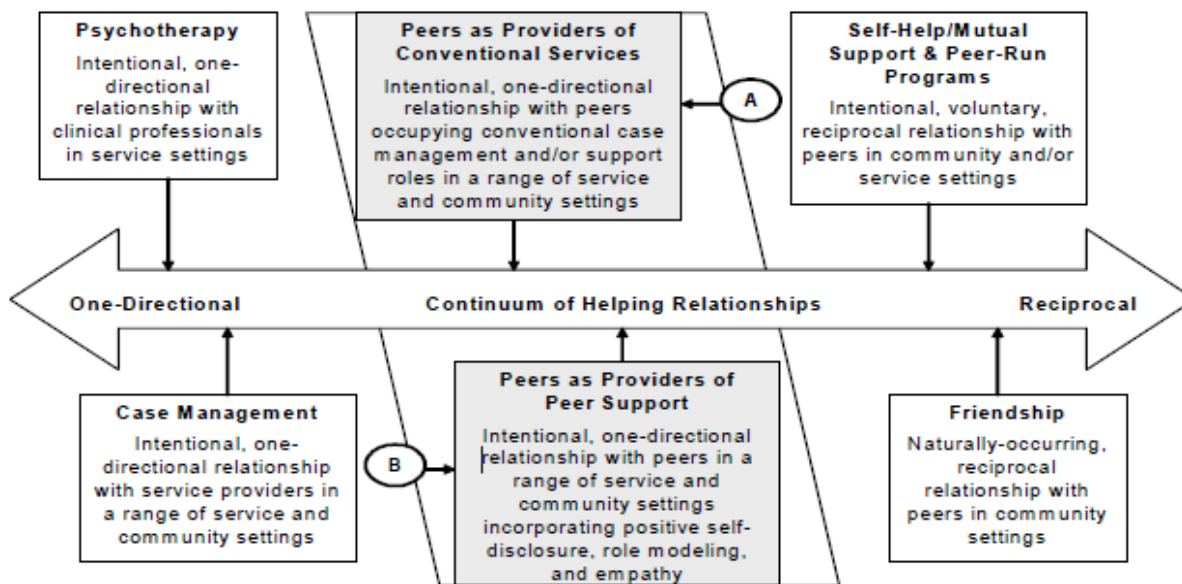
Psychotherapy

Intentional, one-directional relationship with clinical professionals in service settings

Peers as Providers of Conventional Services

Intentional, one-directional relationship with peers occupying conventional case management and/or support roles in a range of service and community settings

A

Self-Help/Mutual Support & Peer-Run Programs

Intentional, voluntary, reciprocal relationship with peers in community and/or service settings

One-Directional

Continuum of Helping Relationships

Reciprocal

Case Management

Intentional, one-directional relationship with service providers in a range of service and community settings

B

Peers as Providers of Peer Support

Intentional, one-directional relationship with peers in a range of service and community settings incorporating positive self-disclosure, role modeling, and empathy

Friendship

Naturally-occurring, reciprocal relationship with peers in community settings